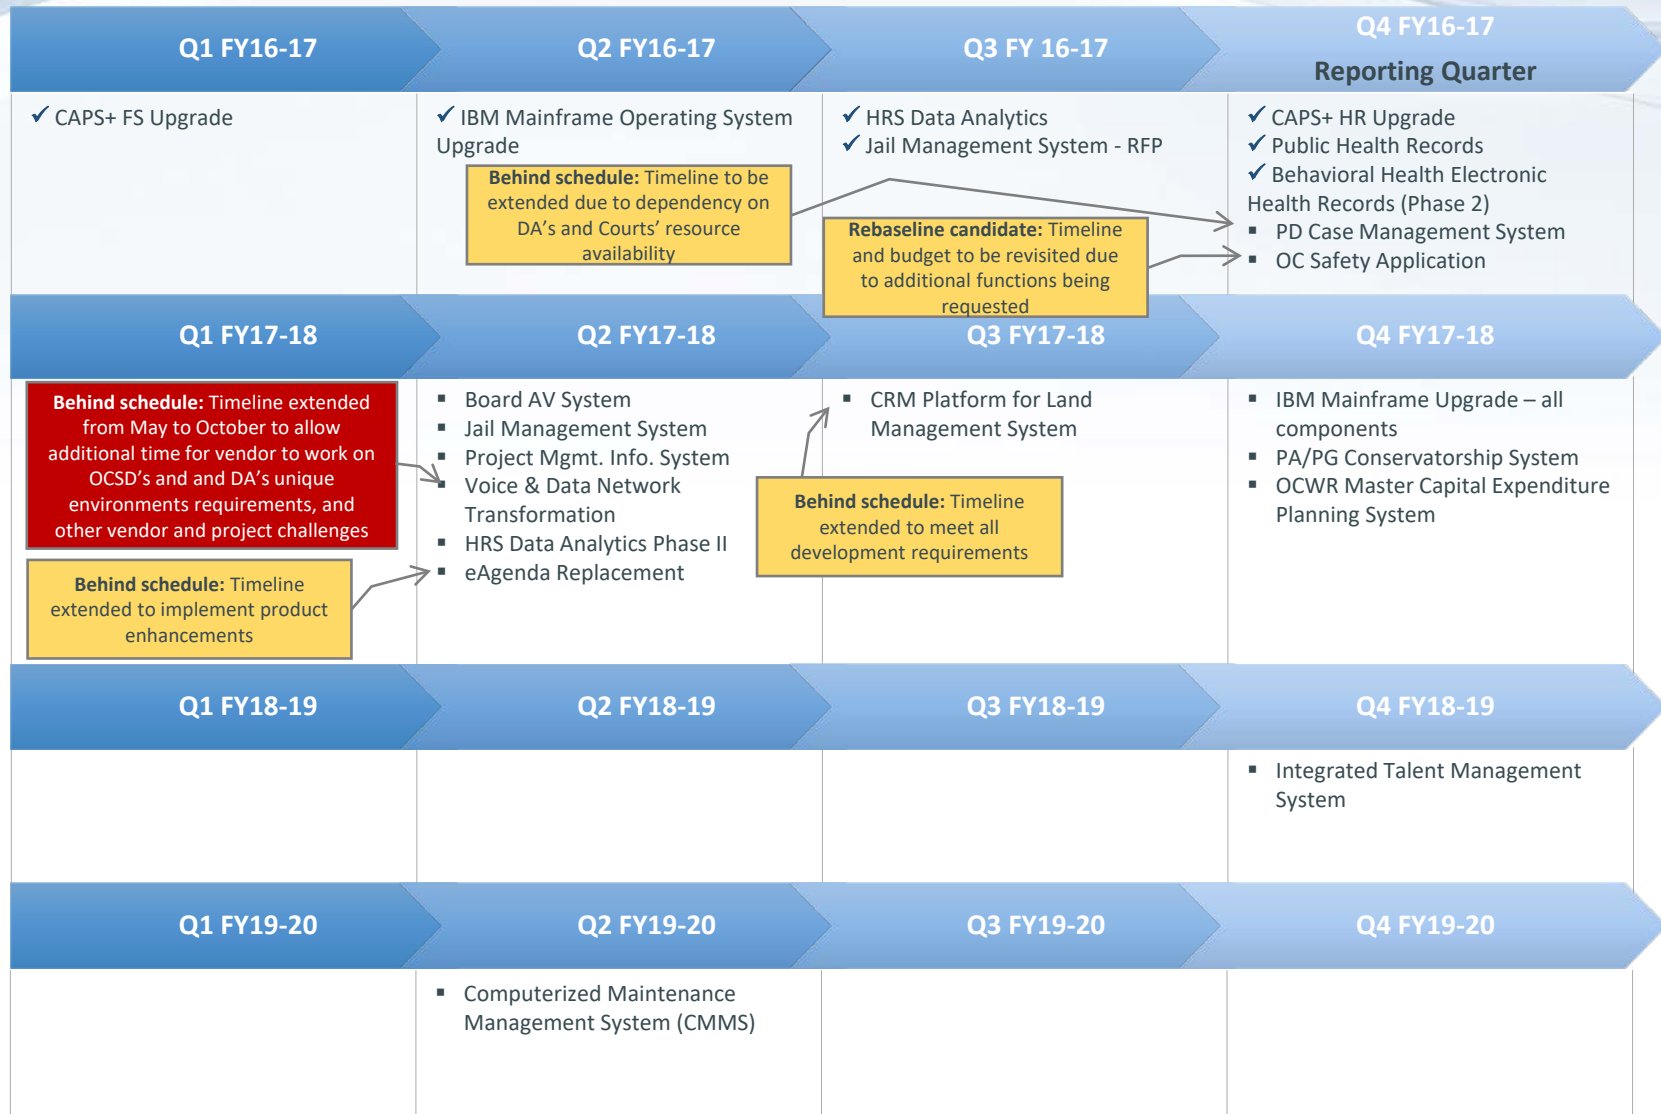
Q1 FY16-17

✓ CAPS+ FS Upgrade

Q2 FY16-17

✓ IBM Mainframe Operating System Upgrade

**Behind schedule:** Timeline to be extended due to dependency on DA's and Courts' resource availability

Q3 FY 16-17

✓ HRS Data Analytics
✓ Jail Management System - RFP

**Rebaseline candidate:** Timeline and budget to be revisited due to additional functions being requested

Q4 FY16-17

Reporting Quarter

✓ CAPS+ HR Upgrade
✓ Public Health Records
✓ Behavioral Health Electronic Health Records (Phase 2)
▪ PD Case Management System
▪ OC Safety Application

Q1 FY17-18

**Behind schedule:** Timeline extended from May to October to allow additional time for vendor to work on OCSD's and and DA's unique environments requirements, and other vendor and project challenges

**Behind schedule:** Timeline extended to implement product enhancements

Q2 FY17-18

▪ Board AV System
▪ Jail Management System
▪ Project Mgmt. Info. System
▪ Voice & Data Network Transformation
▪ HRS Data Analytics Phase II
▪ eAgenda Replacement

Q3 FY17-18

▪ CRM Platform for Land Management System

**Behind schedule:** Timeline extended to meet all development requirements

Q4 FY17-18

▪ IBM Mainframe Upgrade – all components
▪ PA/PG Conservatorship System
▪ OCWR Master Capital Expenditure Planning System

Q1 FY18-19

Q2 FY18-19

Q3 FY18-19

Q4 FY18-19

▪ Integrated Talent Management System

Q1 FY19-20

Q2 FY19-20

▪ Computerized Maintenance Management System (CMMS)

Q3 FY19-20

Q4 FY19-20